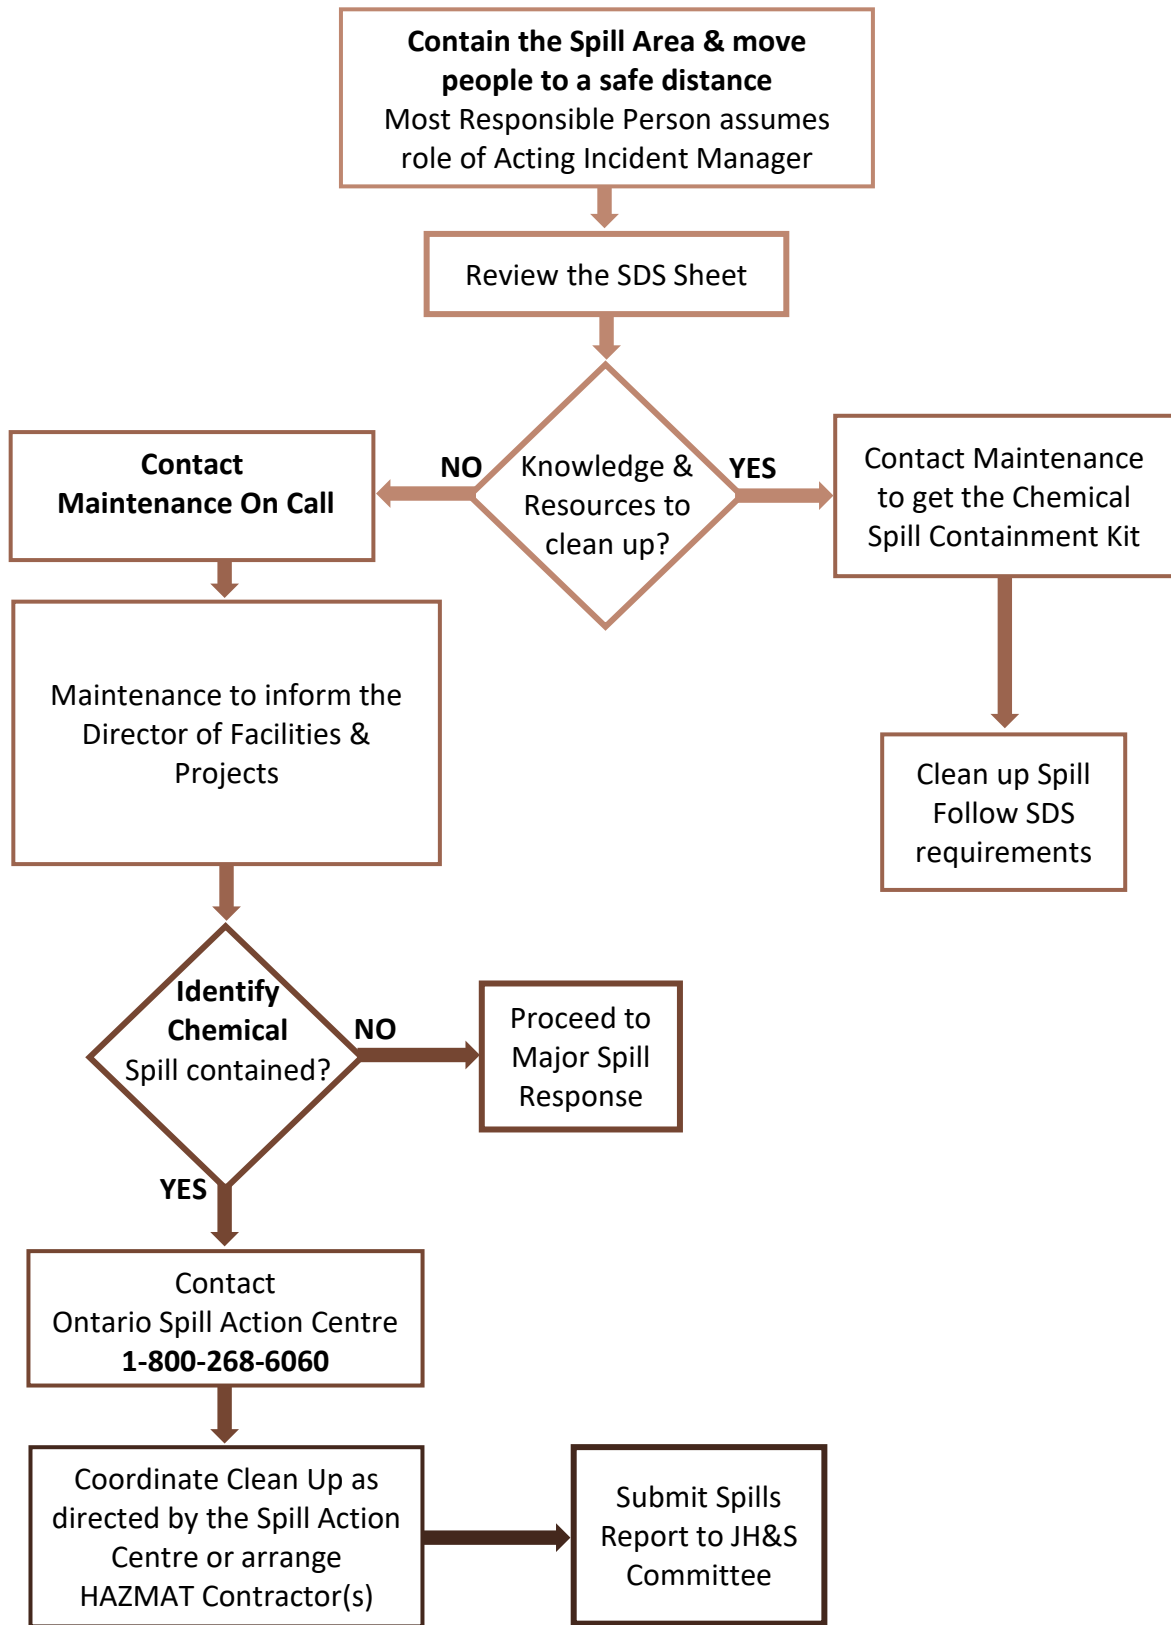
**Contain the Spill Area & move people to a safe distance**
Most Responsible Person assumes role of Acting Incident Manager

Review the SDS Sheet

Knowledge & Resources to clean up?

NO

YES

**Contact Maintenance On Call**

Contact Maintenance to get the Chemical Spill Containment Kit

Maintenance to inform the Director of Facilities & Projects

Clean up Spill Follow SDS requirements

**Identify Chemical**
Spill contained?

NO

Proceed to Major Spill Response

YES

Contact
Ontario Spill Action Centre
**1-800-268-6060**

Coordinate Clean Up as directed by the Spill Action Centre or arrange HAZMAT Contractor(s)

Submit Spills Report to JH&S Committee